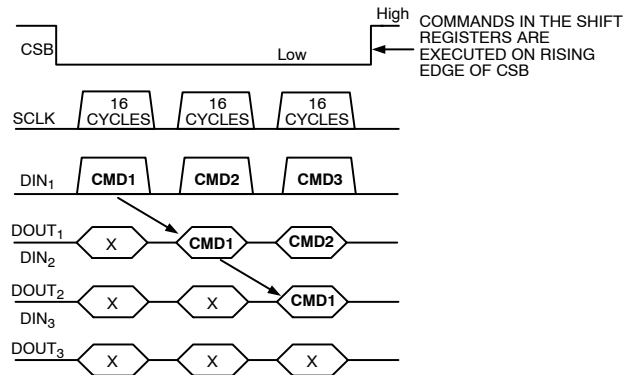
High

COMMANDS IN THE SHIFT REGISTERS ARE EXECUTED ON RISING EDGE OF CSB

CSB

Low

16 CYCLES

16 CYCLES

16 CYCLES

SCLK

DIN$_1$

CMD1

CMD2

CMD3

DOUT$_1$

DIN$_2$

X

CMD1

CMD2

DOUT$_2$

DIN$_3$

X

X

CMD1

DOUT$_3$

X

X

X